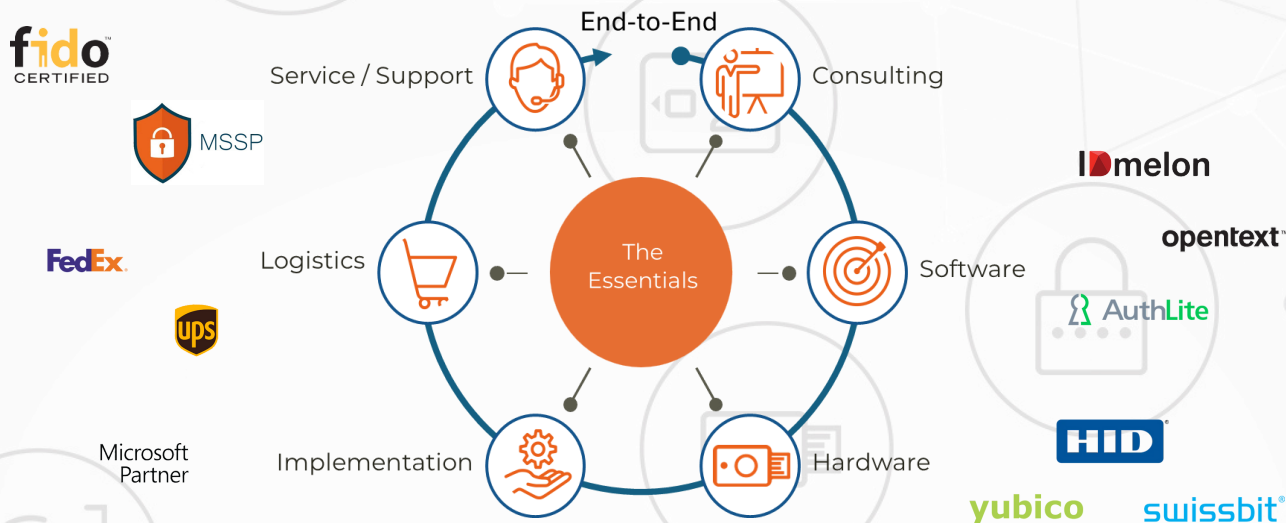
fido
CERTIFIED

MSSP

FedEx

ups

Microsoft
Partner

End-to-End

Service / Support

Consulting

Logistics

The Essentials

Software

Implementation

Hardware

IDmelon

opentext

AuthLite

HID

yubico

swissbit